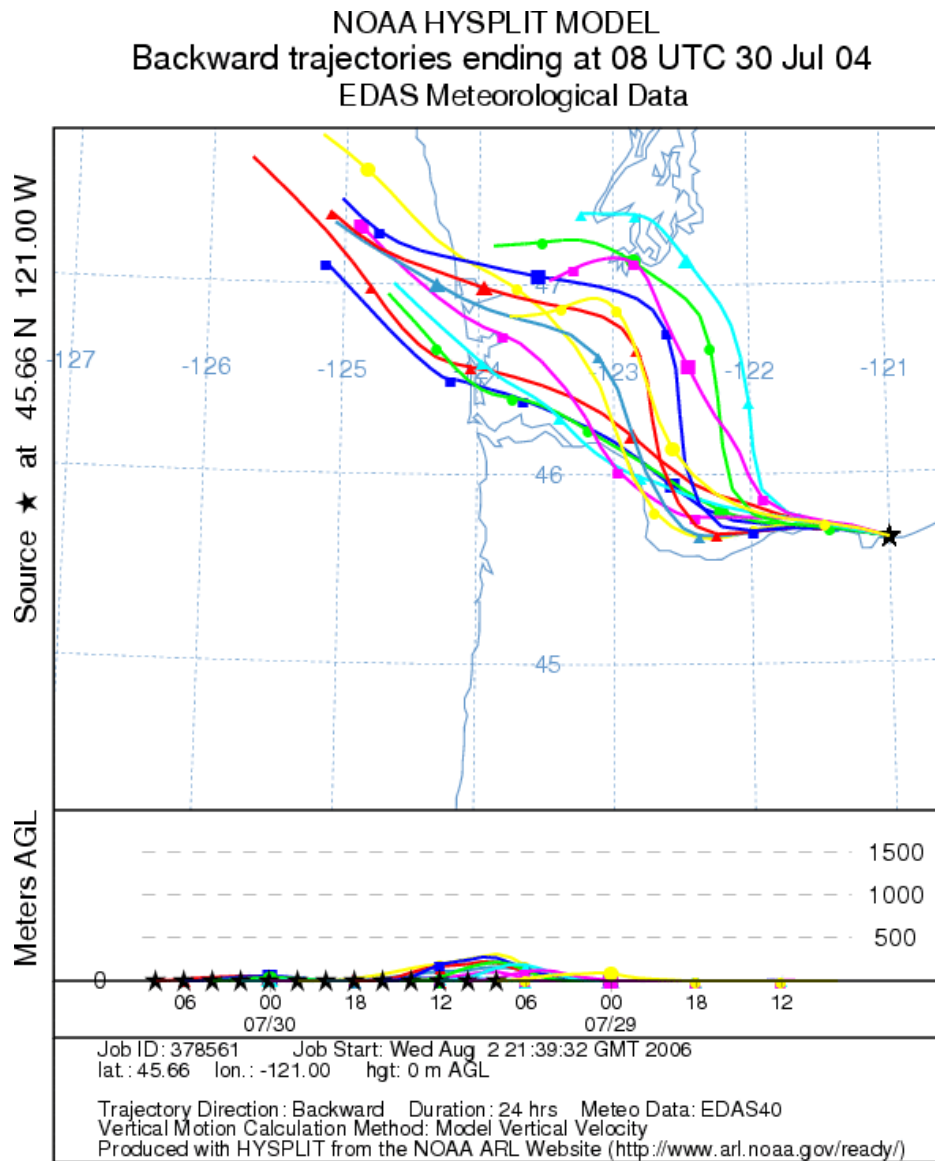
NOAA HYSPLIT MODEL
Backward trajectories ending at 08 UTC 30 Jul 04
EDAS Meteorological Data

Source ★ at 45.66 N 121.00 W

-127
-126
-125
-124
-123
-122
-121
47
46
45

Meters AGL
1500
1000
500
0

06 00 18 12 06 00 18 12
07/30 07/29

Job ID: 378561 Job Start: Wed Aug 2 21:39:32 GMT 2006
lat.: 45.66 lon.: -121.00 hgt: 0 m AGL

Trajectory Direction: Backward Duration: 24 hrs Meteo Data: EDAS40
Vertical Motion Calculation Method: Model Vertical Velocity
Produced with HYSPLIT from the NOAA ARL Website (http://www.arl.noaa.gov/ready/)